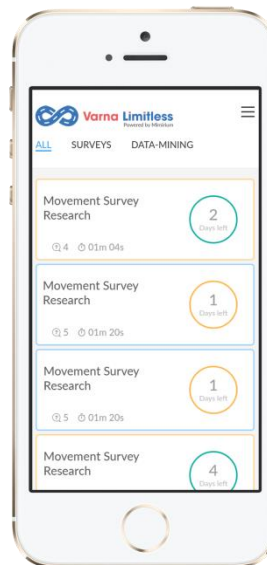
Varna Limitless
Powered by Minnikin

ALL SURVEYS DATA-MINING

Movement Survey Research
4 01m 04s
2
Days left

Movement Survey Research
5 01m 20s
1
Days left

Movement Survey Research
5 01m 20s
1
Days left

Movement Survey Research
4
Days left